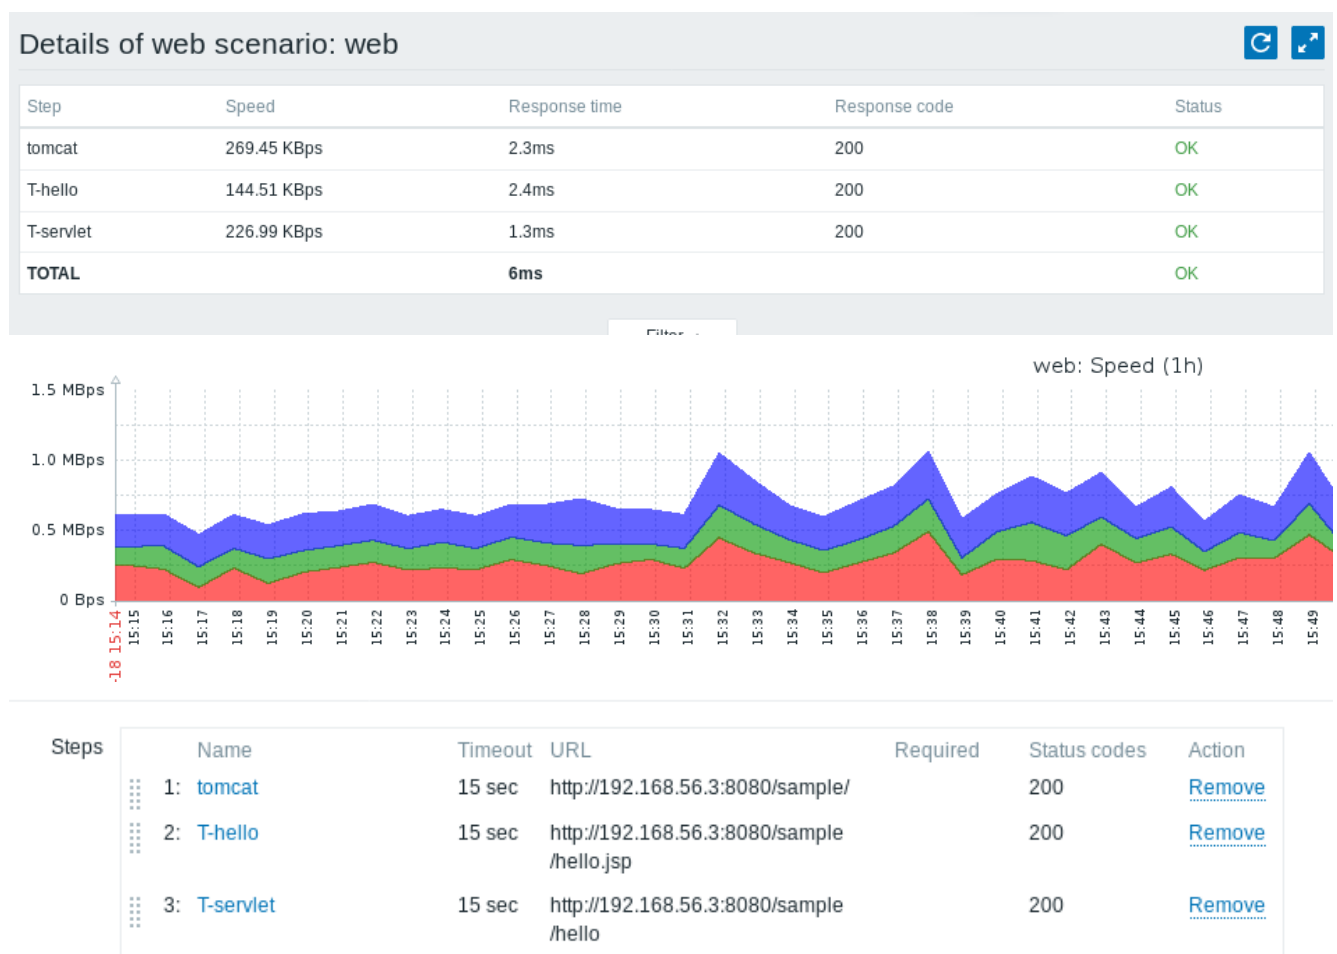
Details of web scenario: web

| Step | Speed | Response time | Response code | Status |
|---|---|---|---|---|
| tomcat | 269.45 KBps | 2.3ms | 200 | OK |
| T-hello | 144.51 KBps | 2.4ms | 200 | OK |
| T-servlet | 226.99 KBps | 1.3ms | 200 | OK |
| TOTAL | | 6ms | | OK |

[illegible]

web: Speed (1h)

1.5 MBps
1.0 MBps
0.5 MBps
0 Bps

-18 15:14 15:15 15:16 15:17 15:18 15:19 15:20 15:21 15:22 15:23 15:24 15:25 15:26 15:27 15:28 15:29 15:30 15:31 15:32 15:33 15:34 15:35 15:36 15:37 15:38 15:39 15:40 15:41 15:42 15:43 15:44 15:45 15:46 15:47 15:48 15:49

Steps

| | Name | Timeout | URL | Required | Status codes | Action |
|---|---|---|---|---|---|---|
| 1: | tomcat | 15 sec | http://192.168.56.3:8080/sample/ | | 200 | Remove |
| 2: | T-hello | 15 sec | http://192.168.56.3:8080/sample/hello.jsp | | 200 | Remove |
| 3: | T-servlet | 15 sec | http://192.168.56.3:8080/sample/hello | | 200 | Remove |